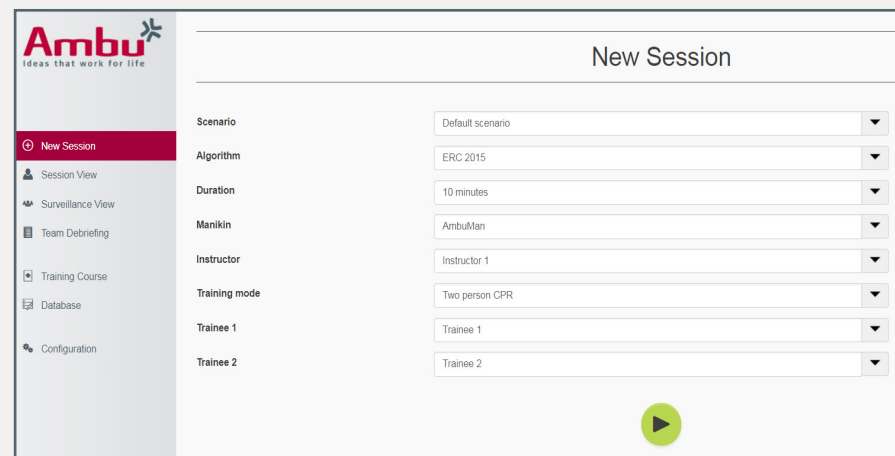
Ambu
Ideas that work for life

New Session
Session View
Surveillance View
Team Debriefing

Training Course
Database

Configuration

New Session

| | |
|---|---|
| Scenario | Default scenario |
| Algorithm | ERC 2015 |
| Duration | 10 minutes |
| Manikin | AmbuMan |
| Instructor | Instructor 1 |
| Training mode | Two person CPR |
| Trainee 1 | Trainee 1 |
| Trainee 2 | Trainee 2 |